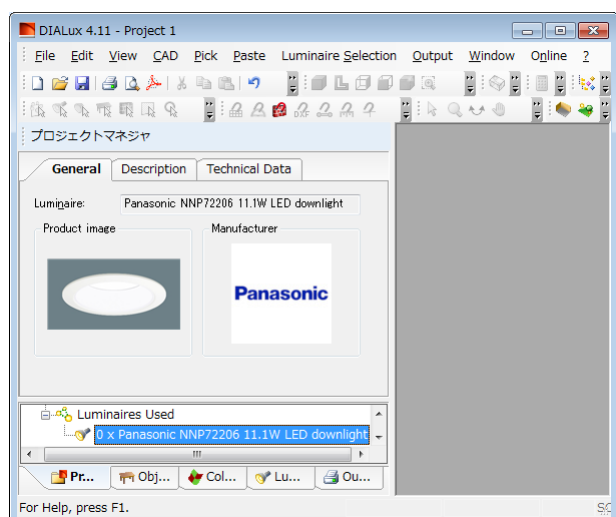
DIALux 4.11 - Project 1

File Edit View CAD Pick Paste Luminaire Selection Output Window Online ?

プロジェクトマネジャ

General Description Technical Data

Luminaire: Panasonic NNP72206 11.1W LED downlight

Product image

Manufacturer

Panasonic

Luminaires Used

0 x Panasonic NNP72206 11.1W LED downlight

Pr... Obj... Col... Lu... Ou...

For Help, press F1.